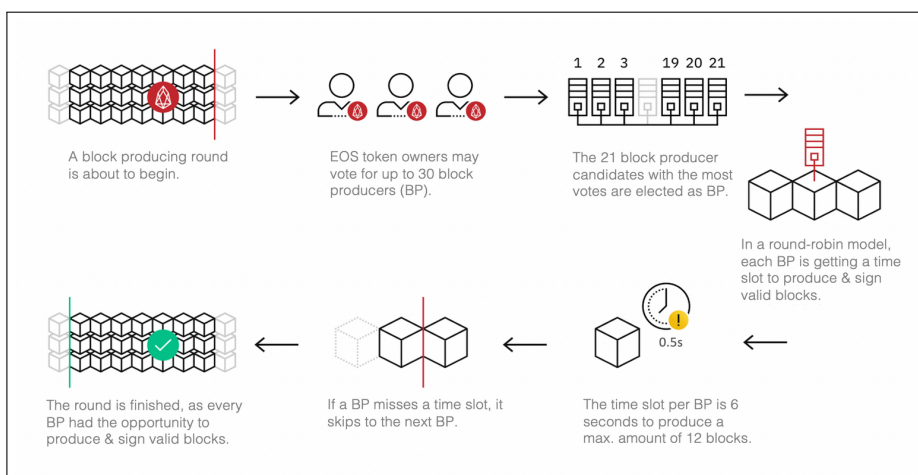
A block producing round is about to begin.

EOS token owners may vote for up to 30 block producers (BP).

1 2 3 19 20 21

The 21 block producer candidates with the most votes are elected as BP.

In a round-robin model, each BP is getting a time slot to produce & sign valid blocks.

0.5s

The time slot per BP is 6 seconds to produce a max. amount of 12 blocks.

If a BP misses a time slot, it skips to the next BP.

The round is finished, as every BP had the opportunity to produce & sign valid blocks.